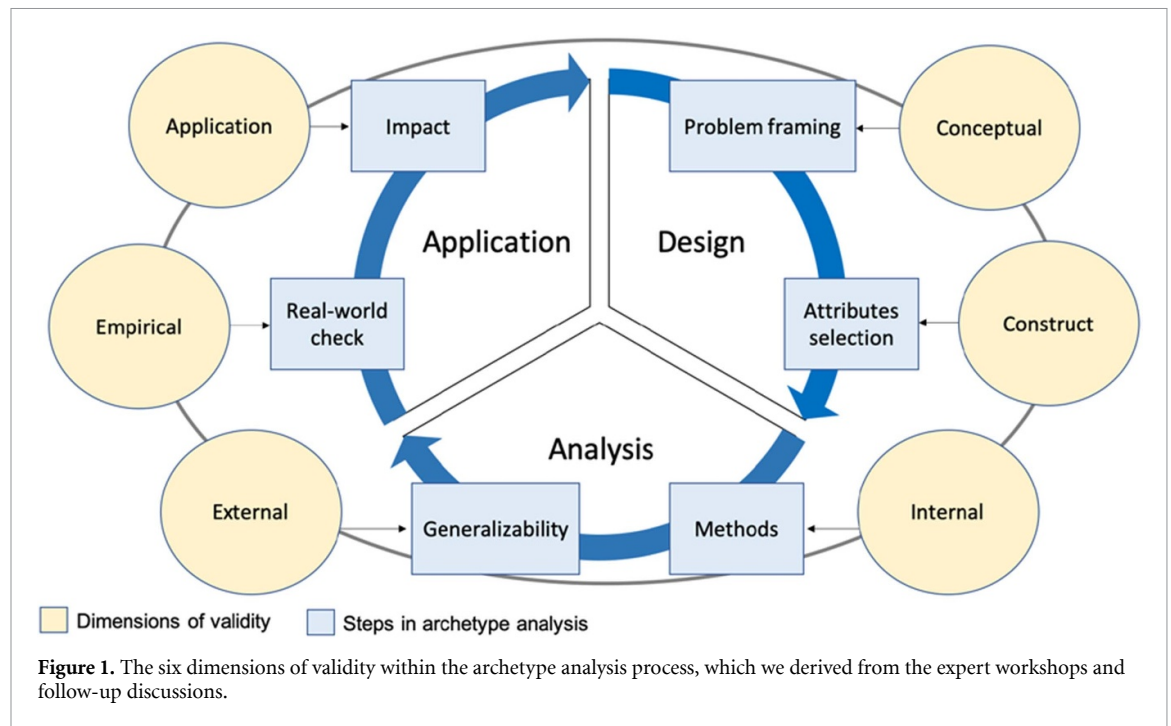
Application

Impact

Problem framing

Conceptual

Application

Design

Empirical

Real-world check

Attributes selection

Construct

Analysis

External

Generalizability

Methods

Internal

Dimensions of validity

Steps in archetype analysis

**Figure 1.** The six dimensions of validity within the archetype analysis process, which we derived from the expert workshops and follow-up discussions.